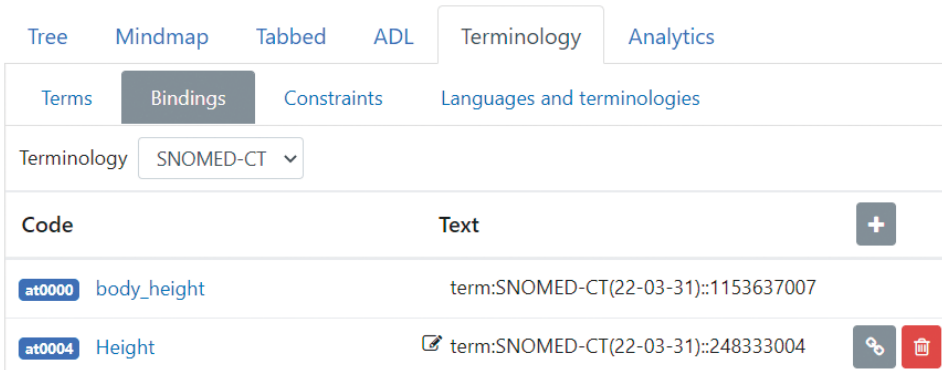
Tree Mindmap Tabbed ADL Terminology Analytics

Terms Bindings Constraints Languages and terminologies

Terminology SNOMED-CT

| Code | Text |
|---|---|
| at0000 body_height | term:SNOMED-CT(22-03-31)::1153637007 |
| at0004 Height | term:SNOMED-CT(22-03-31)::248333004 |